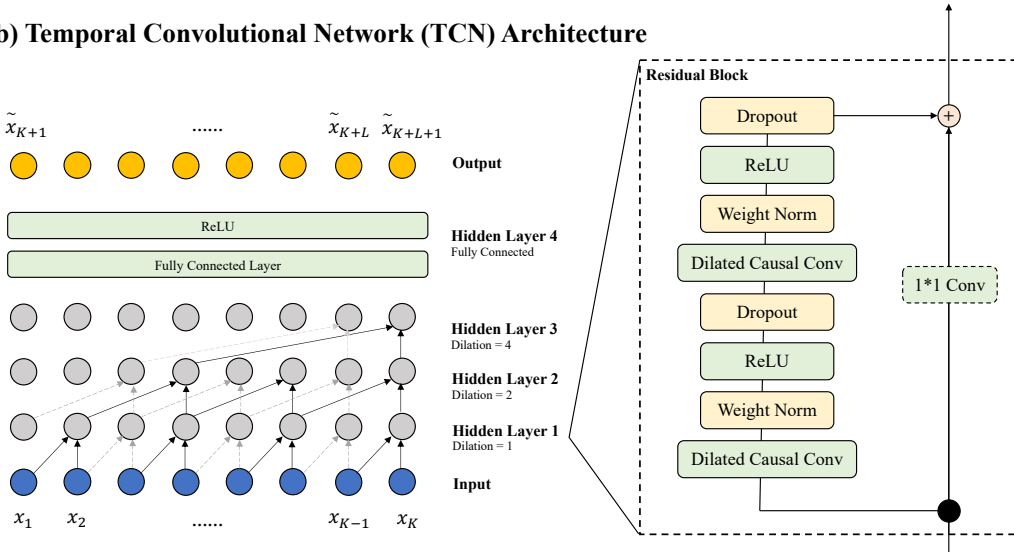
b) Temporal Convolutional Network (TCN) Architecture

$\tilde{x}_{K+1}$ ...... $\tilde{x}_{K+L}$ $\tilde{x}_{K+L+1}$

Output

ReLU

Fully Connected Layer

Hidden Layer 4
Fully Connected

Hidden Layer 3
Dilation = 4

Hidden Layer 2
Dilation = 2

Hidden Layer 1
Dilation = 1

Input

$x_1$ $x_2$ ...... $x_{K-1}$ $x_K$

Residual Block

Dropout

ReLU

Weight Norm

Dilated Causal Conv

Dropout

ReLU

Weight Norm

Dilated Causal Conv

1*1 Conv

+